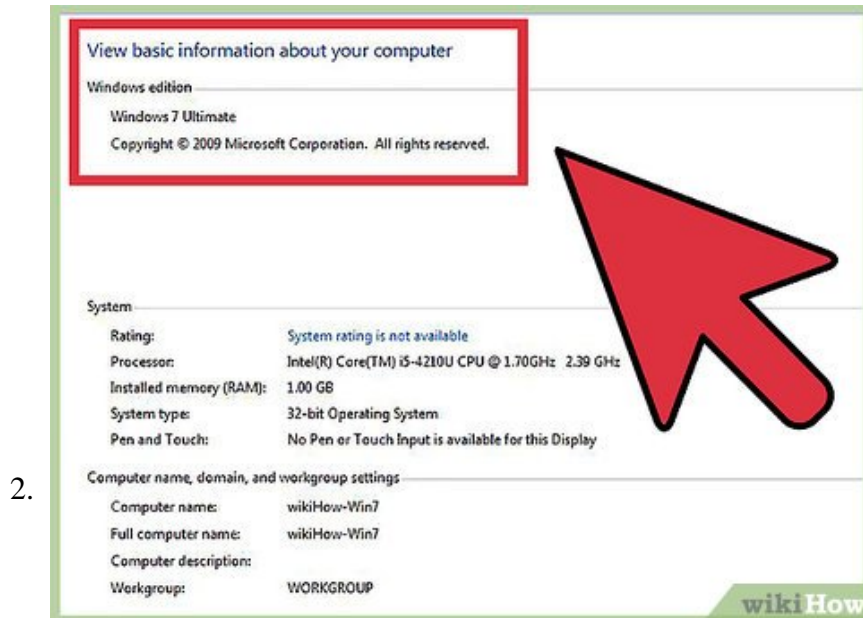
2.

View basic information about your computer

Windows edition

Windows 7 Ultimate

Copyright © 2009 Microsoft Corporation. All rights reserved.

System

| | |
|---|---|
| Rating: | System rating is not available |
| Processor: | Intel(R) Core(TM) i5-4210U CPU @ 1.70GHz 2.39 GHz |
| Installed memory (RAM): | 1.00 GB |
| System type: | 32-bit Operating System |
| Pen and Touch: | No Pen or Touch Input is available for this Display |

Computer name, domain, and workgroup settings

| | |
|---|---|
| Computer name: | wikiHow-Win7 |
| Full computer name: | wikiHow-Win7 |
| Computer description: | |
| Workgroup: | WORKGROUP |

wikiHow